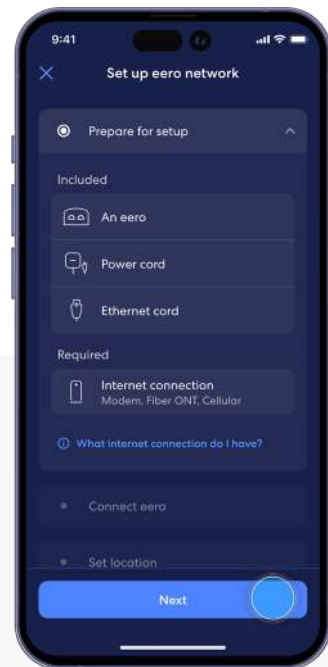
9:41

Set up eero network

Prepare for setup

Included

An eero

Power cord

Ethernet cord

Required

Internet connection
Modem, Fiber ONT, Cellular

What internet connection do I have?

Connect eero

Set location

Next